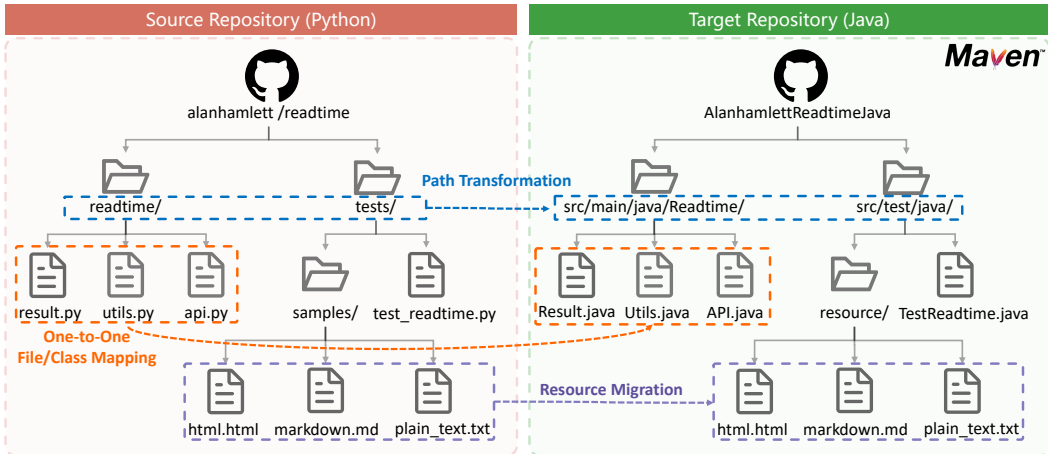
Source Repository (Python)

alanhamlett /readtime

readtime/

tests/

result.py

utils.py

api.py

samples/

test_readtime.py

One-to-One File/Class Mapping

html.html

markdown.md

plain_text.txt

Path Transformation

Resource Migration

Target Repository (Java)

Maven

AlanhamlettReadtimeJava

src/main/java/Readtime/

src/test/java/

Result.java

Utils.java

API.java

resource/

TestReadtime.java

html.html

markdown.md

plain_text.txt